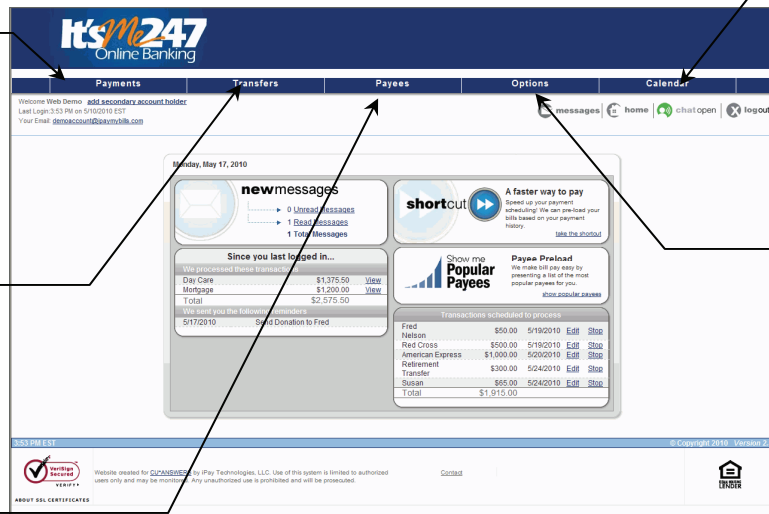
It'sMe247
Online Banking

Payments | Transfers | Payees | Options | Calendar

Welcome Web Demo add secondary account holder
Last Login 3:53 PM on 5/10/2010 EST
Your Email: demoaccount@ipaymybills.com

messages home chat open logout

Monday, May 17, 2010

new messages
0 Unread Messages
1 Read Messages
1 Total Messages

shortcut
A faster way to pay
Speed up your payment scheduling! We can pre-load your bills based on your payment history.
take the shortcut

Since you last logged in...
We processed these transactions

| | | |
|---|---|---|
| Day Care | $1,375.50 | View |
| Mortgage | $1,200.00 | View |
| Total | $2,575.50 | |

We sent you the following reminders

| | |
|---|---|
| 5/17/2010 | Send Donation to Fred |

Show me Popular Payees
Payee Preload
We make bill pay easy by presenting a list of the most popular payees for you.
show popular payees

Transactions scheduled to process

| | | | | |
|---|---|---|---|---|
| Fred Nelson | $50.00 | 5/19/2010 | Edit | Stop |
| Red Cross | $500.00 | 5/19/2010 | Edit | Stop |
| American Express | $1,000.00 | 5/20/2010 | Edit | Stop |
| Retirement Transfer | $300.00 | 5/24/2010 | Edit | Stop |
| Susan | $65.00 | 5/24/2010 | Edit | Stop |
| Total | $1,915.00 | | | |

3:53 PM EST
© Copyright 2010 Version 2.

VeriSign Secured VERIFY
ABOUT SSL CERTIFICATES

Website created for CU*ANSWERS by iPay Technologies, LLC. Use of this system is limited to authorized users only and may be monitored. Any unauthorized use is prohibited and will be prosecuted.

Contact

EQUAL HOUSING LENDER